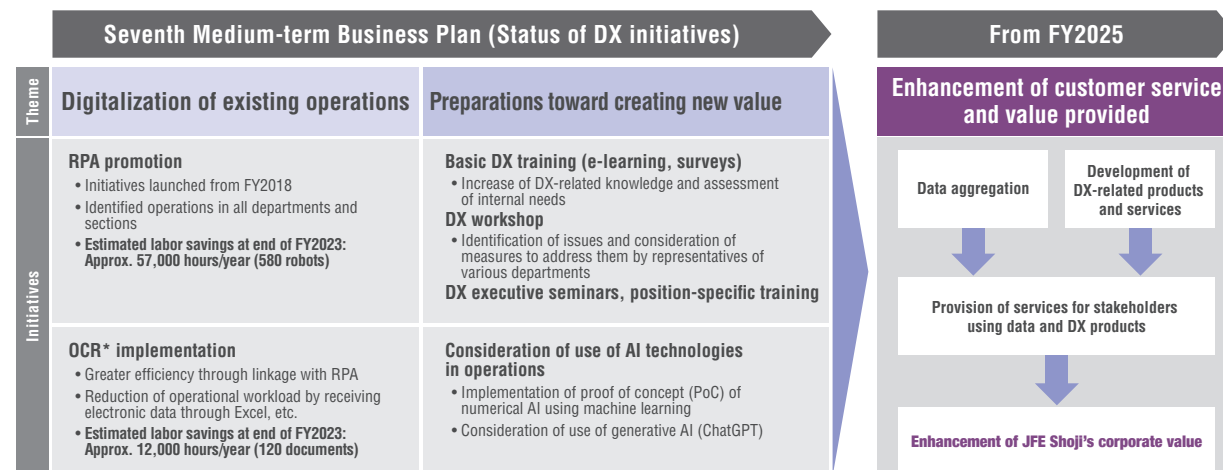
Seventh Medium-term Business Plan (Status of DX initiatives)

From FY2025

Theme

Digitalization of existing operations

Preparations toward creating new value

Enhancement of customer service and value provided

Initiatives

RPA promotion
• Initiatives launched from FY2018
• Identified operations in all departments and sections
• Estimated labor savings at end of FY2023: Approx. 57,000 hours/year (580 robots)

Basic DX training (e-learning, surveys)
• Increase of DX-related knowledge and assessment of internal needs
DX workshop
• Identification of issues and consideration of measures to address them by representatives of various departments
DX executive seminars, position-specific training

OCR* implementation
• Greater efficiency through linkage with RPA
• Reduction of operational workload by receiving electronic data through Excel, etc.
• Estimated labor savings at end of FY2023: Approx. 12,000 hours/year (120 documents)

Consideration of use of AI technologies in operations
• Implementation of proof of concept (PoC) of numerical AI using machine learning
• Consideration of use of generative AI (ChatGPT)

Data aggregation

Development of DX-related products and services

Provision of services for stakeholders using data and DX products

Enhancement of JFE Shoji's corporate value